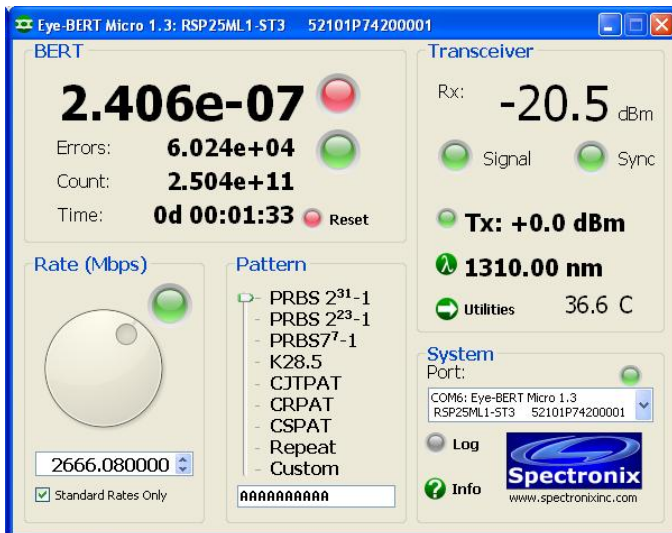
Eye-BERT Micro 1.3: RSP25ML1-ST3 52101P74200001

BERT

2.406e-07

Errors: 6.024e+04

Count: 2.504e+11

Time: 0d 00:01:33 Reset

Transceiver

Rx: -20.5 dBm

Signal Sync

Tx: +0.0 dBm

1310.00 nm

Utilities 36.6 C

Rate (Mbps)

2666.080000

Standard Rates Only

Pattern

PRBS $2^{31}$-1
PRBS $2^{23}$-1
PRBS$7^{7}$-1
K28.5
CJTPAT
CRPAT
CSPAT
Repeat
Custom

AAAAAAAAAA

System

Port:

COM6: Eye-BERT Micro 1.3
RSP25ML1-ST3 52101P74200001

Log

Info

Spectronix
www.spectronixinc.com